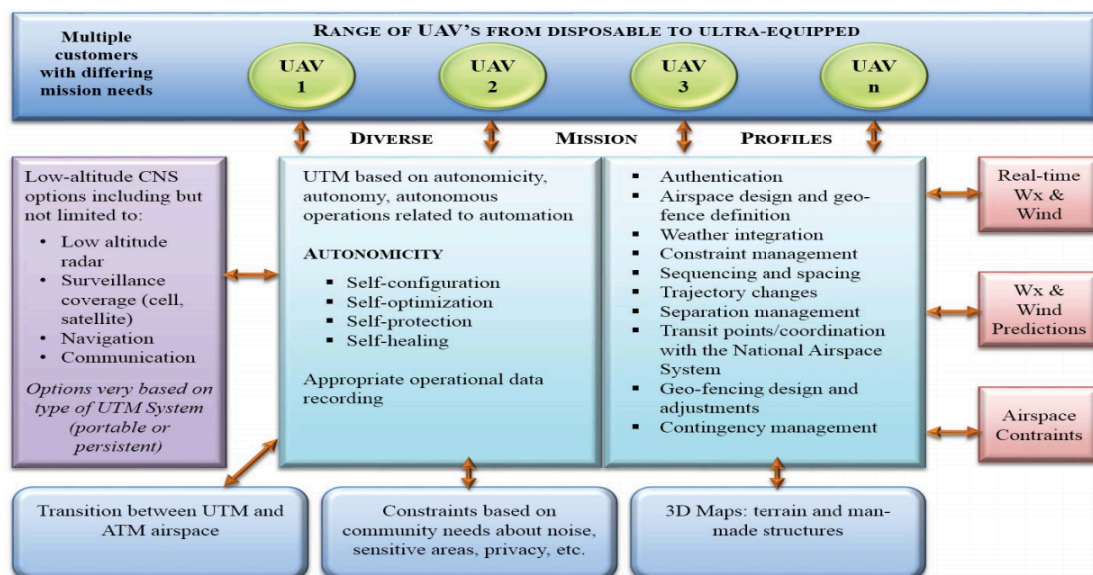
Multiple customers with differing mission needs

RANGE OF UAV'S FROM DISPOSABLE TO ULTRA-EQUIPPED

UAV 1

UAV 2

UAV 3

UAV n

DIVERSE MISSION PROFILES

Low-altitude CNS options including but not limited to:
• Low altitude radar
• Surveillance coverage (cell, satellite)
• Navigation
• Communication

Options very based on type of UTM System (portable or persistent)

UTM based on autonomicity, autonomy, autonomous operations related to automation

AUTONOMICITY
▪ Self-configuration
▪ Self-optimization
▪ Self-protection
▪ Self-healing

Appropriate operational data recording

▪ Authentication
▪ Airspace design and geo-fence definition
▪ Weather integration
▪ Constraint management
▪ Sequencing and spacing
▪ Trajectory changes
▪ Separation management
▪ Transit points/coordination with the National Airspace System
▪ Geo-fencing design and adjustments
▪ Contingency management

Real-time Wx & Wind

Wx & Wind Predictions

Airspace Contraints

Transition between UTM and ATM airspace

Constraints based on community needs about noise, sensitive areas, privacy, etc.

3D Maps: terrain and man-made structures